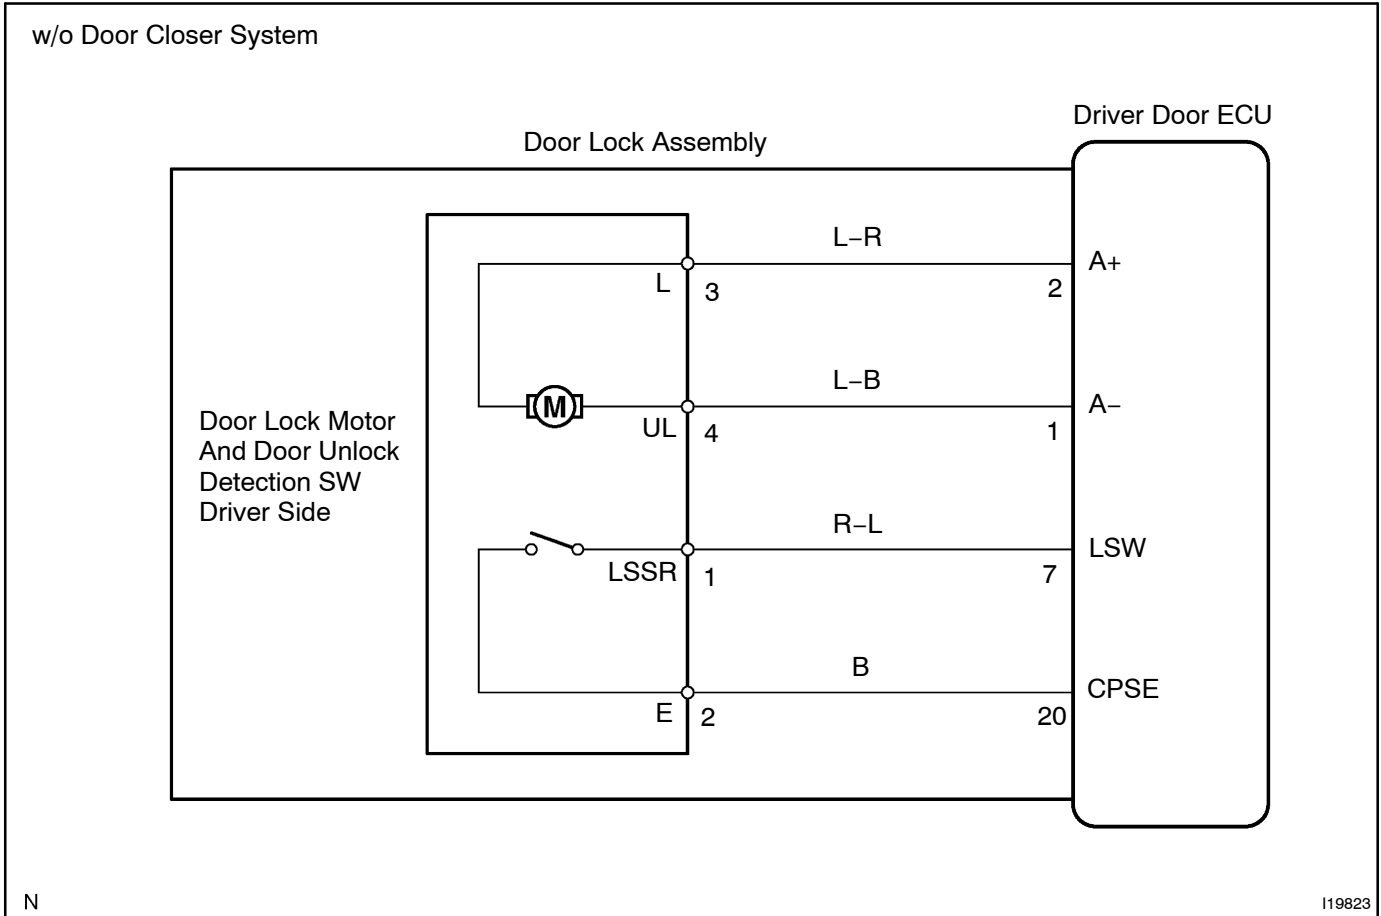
w/o Door Closer System

Driver Door ECU

Door Lock Assembly

L–R

L 3

2 A+

M

L–B

UL 4

1 A–

Door Lock Motor And Door Unlock Detection SW Driver Side

R–L

LSSR 1

7 LSW

B

E 2

20 CPSE

N

I19823